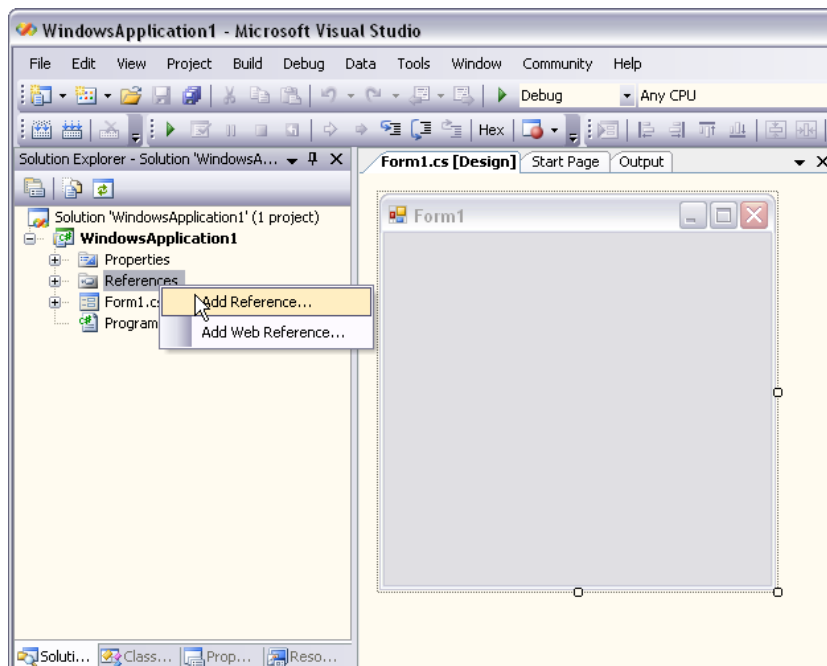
WindowsApplication1 - Microsoft Visual Studio

File Edit View Project Build Debug Data Tools Window Community Help

Debug Any CPU

Hex

Solution Explorer - Solution 'WindowsA...

Form1.cs [Design] Start Page Output

Solution 'WindowsApplication1' (1 project)
WindowsApplication1
Properties
References
Form1.cs
Program

Add Reference...
Add Web Reference...

Form1

Soluti... Class... Prop... Reso...